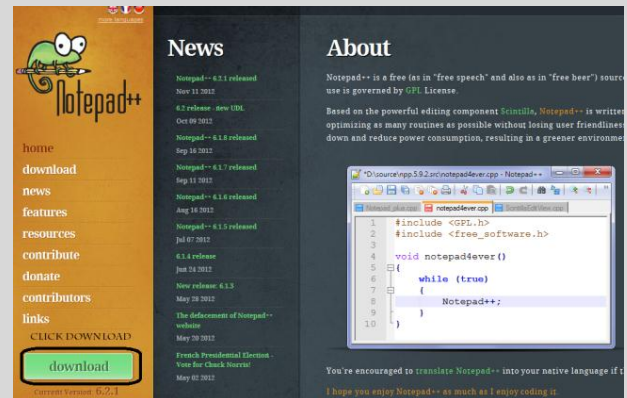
more languages

Notepad++

home
download
news
features
resources
contribute
donate
contributors
links
CLICK DOWNLOAD
download
Current Version: 6.2.1

News

Notepad++ 6.2.1 released
Nov 11 2012

6.2 release - new UDL
Oct 09 2012

Notepad++ 6.1.8 released
Sep 16 2012

Notepad++ 6.1.7 released
Sep 11 2012

Notepad++ 6.1.6 released
Aug 16 2012

Notepad++ 6.1.5 released
Jul 07 2012

6.1.4 release
Jun 24 2012

New release: 6.1.3
May 28 2012

The defacement of Notepad++ website
May 20 2012

French Presidential Election - Vote for Chuck Norris!
May 02 2012

About

Notepad++ is a free (as in "free speech" and also as in "free beer") source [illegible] use is governed by GPL License.

Based on the powerful editing component Scintilla, Notepad++ is writte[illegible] optimizing as many routines as possible without losing user friendline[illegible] down and reduce power consumption, resulting in a greener environme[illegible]

*D:\source\npp.5.9.2.src\notepad4ever.cpp - Notepad++

Notepad_plus.cpp | notepad4ever.cpp | ScintillaEditView.cpp

1 #include <GPL.h>
2 #include <free_software.h>
3
4 void notepad4ever()
5 {
6 while (true)
7 {
8 Notepad++;
9 }
10 }

You're encouraged to translate Notepad++ into your native language if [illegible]

I hope you enjoy Notepad++ as much as I enjoy coding it.